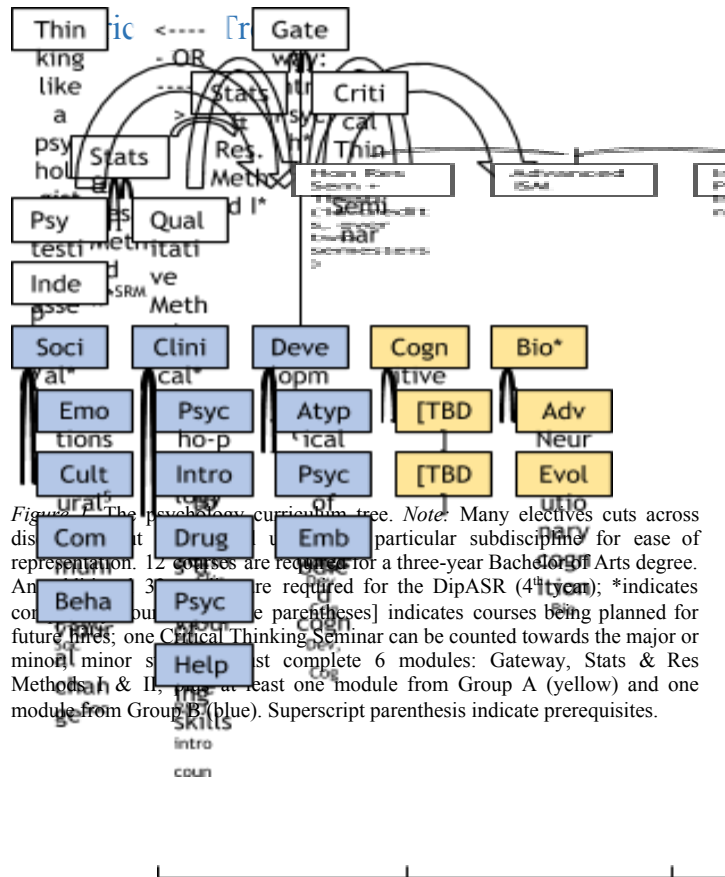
Thinking like a psychologist Stats Psy testi Inde

Gate way: Stats Res. Meth d I* Criti cal Thin

Semi nar

Advanced

Soci al* Emo tions Cult ural Com Beha

Clini cal* Psyc ho-p Intro Drug Psyc Help Skills intro coun

Deve lopm Atyp ical Psyc of Emb

Cogn itive [TBD [TBD

Bio* Adv Neur Evol utio nary cogn ition

Qual itati ve Meth

*Figure* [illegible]. The psychology curriculum tree. *Note*: Many electives cuts across dis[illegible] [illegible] particular subdiscipline for ease of representation. 12 courses are required for a three-year Bachelor of Arts degree. An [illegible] 3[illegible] re required for the DipASR (4$^{th}$ year); *indicates co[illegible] e parentheses] indicates courses being planned for future hires; one Critical Thinking Seminar can be counted towards the major or minor; minor s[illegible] st complete 6 modules: Gateway, Stats & Res Methods I & II, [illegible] at least one module from Group A (yellow) and one module from Group B (blue). Superscript parenthesis indicate prerequisites.